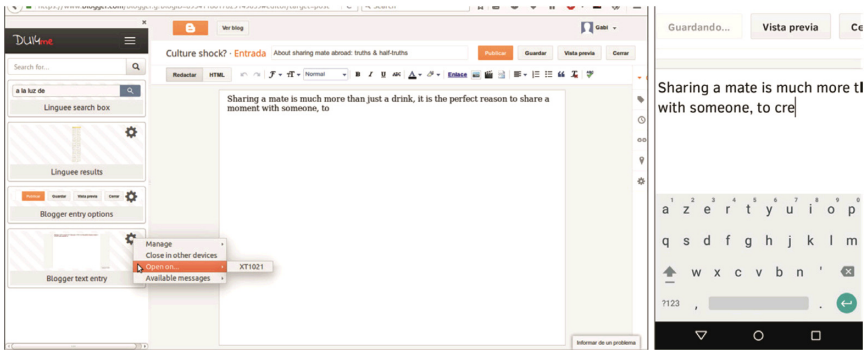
https://www.blogger.com/blogger.g?blogID=...#editor/target=post

Search

DUI4

Search for...

a la luz de

Linguee search box

Linguee results

Publicar Guardar Vista previa Cerrar

Blogger entry options

Blogger text entry

Manage
Close in other devices
Open on...
Available messages

XT1021

Ver blog

Gabi

Culture shock? · Entrada About sharing mate abroad: truths & half-truths

Publicar Guardar Vista previa Cerrar

Redactar HTML

Normal

Enlace

Sharing a mate is much more than just a drink, it is the perfect reason to share a moment with someone, to

Informar de un problema

Guardando... Vista previa Ce

Sharing a mate is much more t with someone, to cre

a z e r t y u i o p
q s d f g h j k l m
w x c v b n '
?123 , .